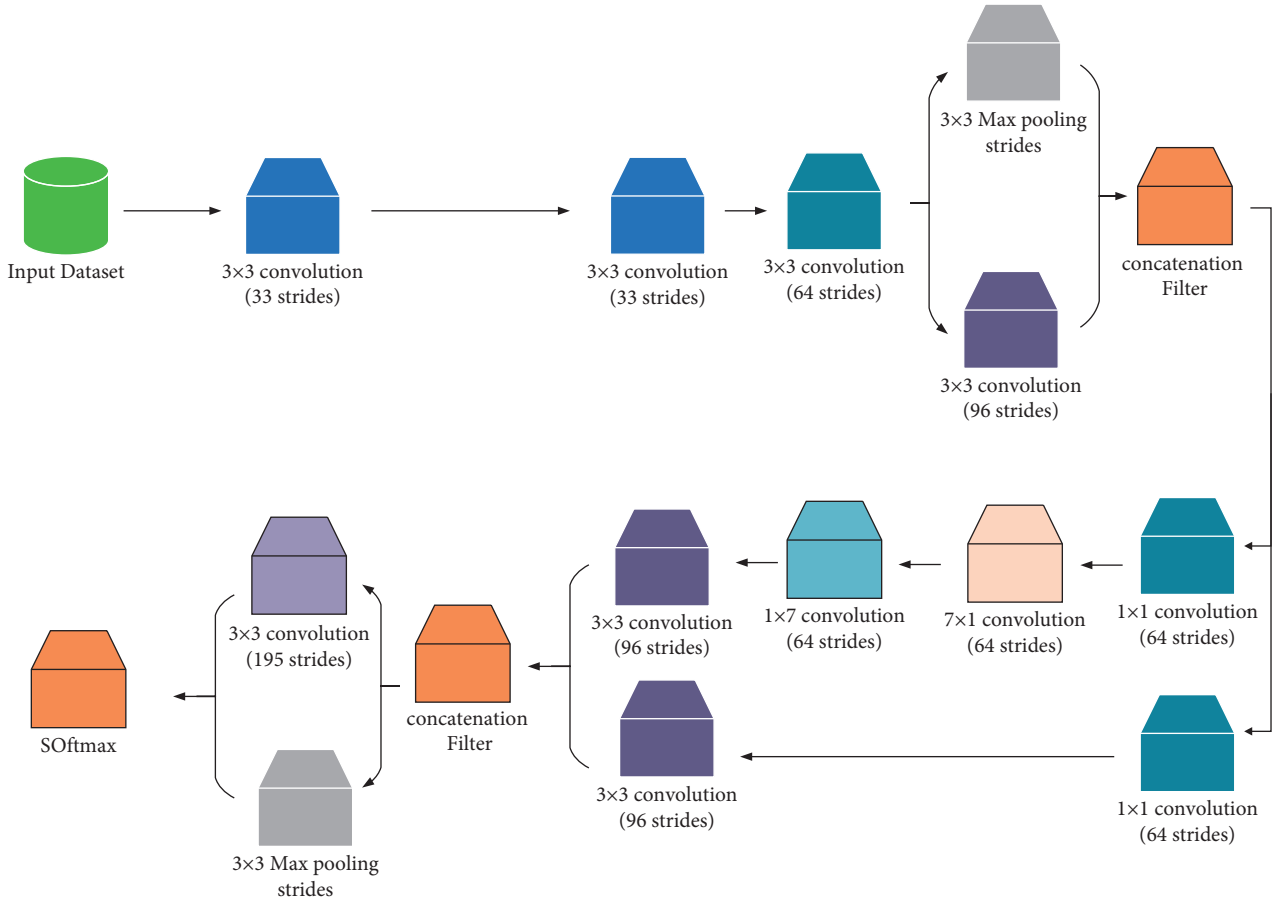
Input Dataset

3×3 convolution (33 strides)

3×3 convolution (33 strides)

3×3 convolution (64 strides)

3×3 Max pooling strides

3×3 convolution (96 strides)

concatenation Filter

1×1 convolution (64 strides)

7×1 convolution (64 strides)

1×7 convolution (64 strides)

3×3 convolution (96 strides)

1×1 convolution (64 strides)

3×3 convolution (96 strides)

concatenation Filter

3×3 convolution (195 strides)

3×3 Max pooling strides

SOftmax